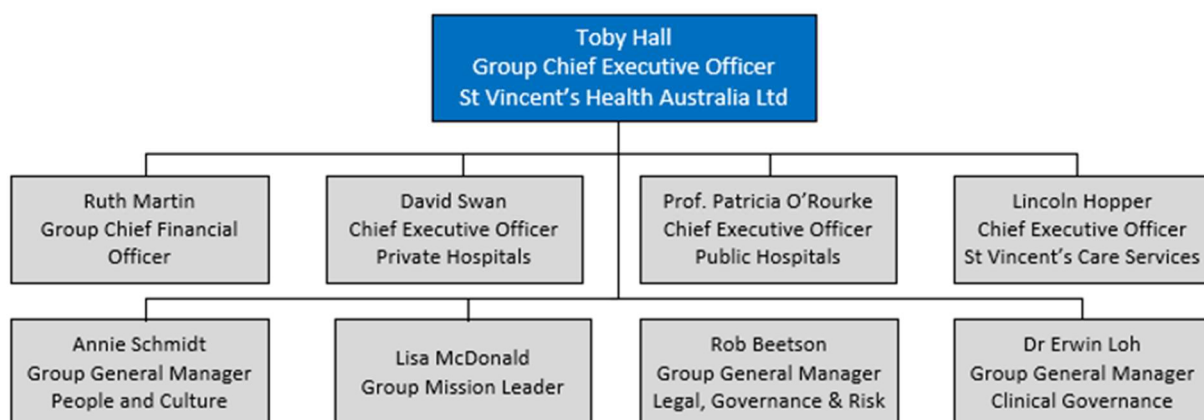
Toby Hall
Group Chief Executive Officer
St Vincent's Health Australia Ltd

Ruth Martin
Group Chief Financial Officer

David Swan
Chief Executive Officer
Private Hospitals

Prof. Patricia O'Rourke
Chief Executive Officer
Public Hospitals

Lincoln Hopper
Chief Executive Officer
St Vincent's Care Services

Annie Schmidt
Group General Manager
People and Culture

Lisa McDonald
Group Mission Leader

Rob Beetson
Group General Manager
Legal, Governance & Risk

Dr Erwin Loh
Group General Manager
Clinical Governance